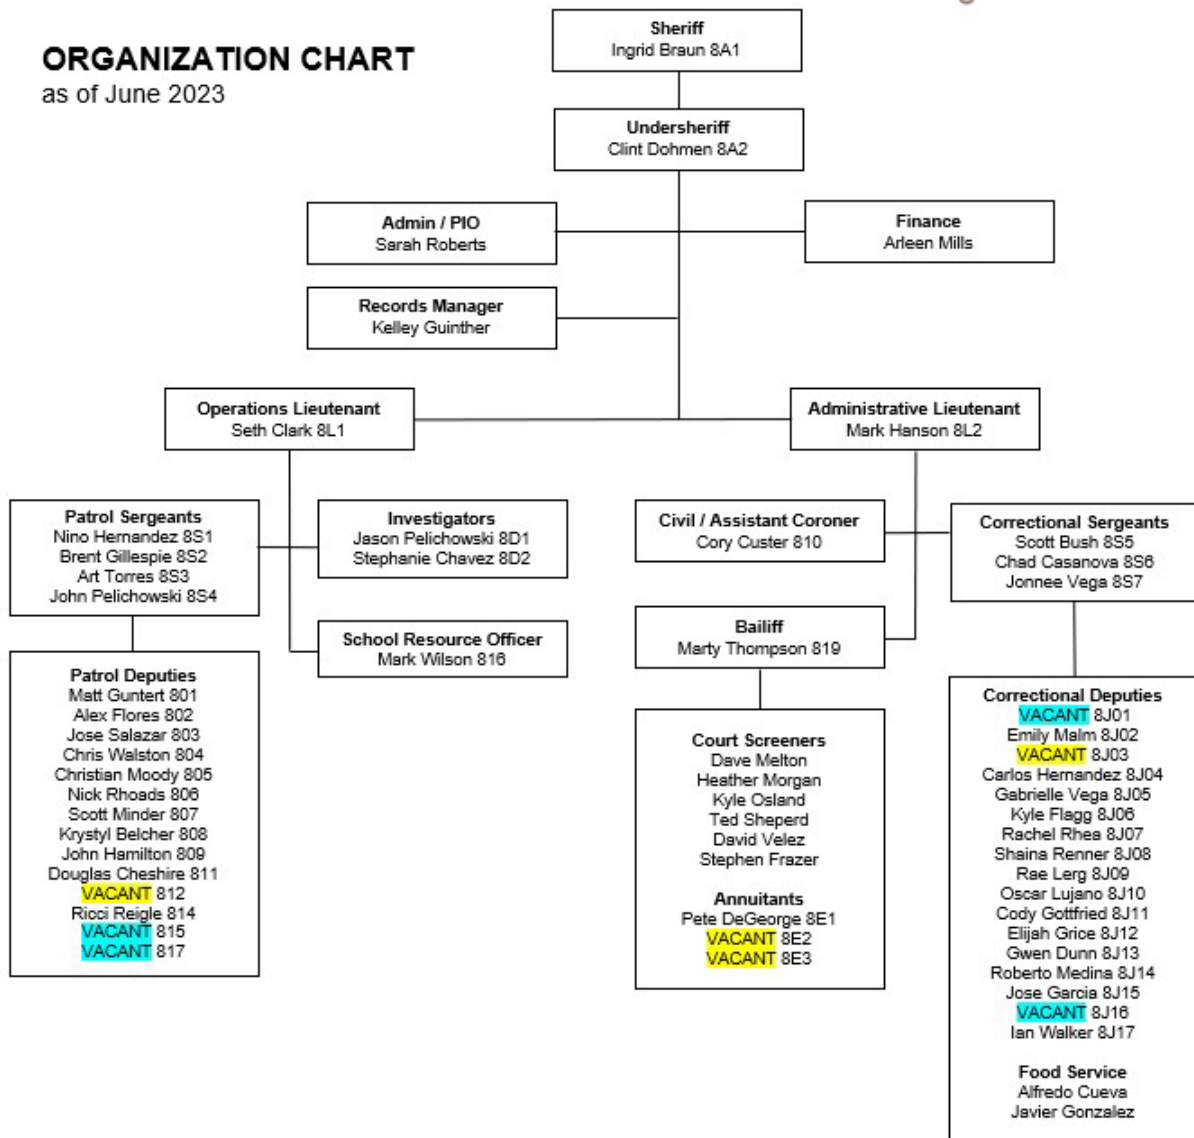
ORGANIZATION CHART
as of June 2023

Sheriff
Ingrid Braun 8A1

Undersheriff
Clint Dohmen 8A2

Admin / PIO
Sarah Roberts

Finance
Arleen Mills

Records Manager
Kelley Guinther

Operations Lieutenant
Seth Clark 8L1

Administrative Lieutenant
Mark Hanson 8L2

Patrol Sergeants
Nino Hernandez 8S1
Brent Gillespie 8S2
Art Torres 8S3
John Pelichowski 8S4

Investigators
Jason Pelichowski 8D1
Stephanie Chavez 8D2

School Resource Officer
Mark Wilson 816

Patrol Deputies
Matt Guntert 801
Alex Flores 802
Jose Salazar 803
Chris Walston 804
Christian Moody 805
Nick Rhoads 806
Scott Minder 807
Krystyl Belcher 808
John Hamilton 809
Douglas Cheshire 811
VACANT 812
Ricci Reigle 814
VACANT 815
VACANT 817

Civil / Assistant Coroner
Cory Custer 810

Bailiff
Marty Thompson 819

Court Screeners
Dave Melton
Heather Morgan
Kyle Osland
Ted Sheperd
David Velez
Stephen Frazer

Annuitants
Pete DeGeorge 8E1
VACANT 8E2
VACANT 8E3

Correctional Sergeants
Scott Bush 8S5
Chad Casanova 8S6
Jonnee Vega 8S7

Correctional Deputies
VACANT 8J01
Emily Malm 8J02
VACANT 8J03
Carlos Hernandez 8J04
Gabrielle Vega 8J05
Kyle Flagg 8J06
Rachel Rhea 8J07
Shaina Renner 8J08
Rae Lerg 8J09
Oscar Lujano 8J10
Cody Gottfried 8J11
Elijah Grice 8J12
Gwen Dunn 8J13
Roberto Medina 8J14
Jose Garcia 8J15
VACANT 8J16
Ian Walker 8J17

Food Service
Alfredo Cueva
Javier Gonzalez